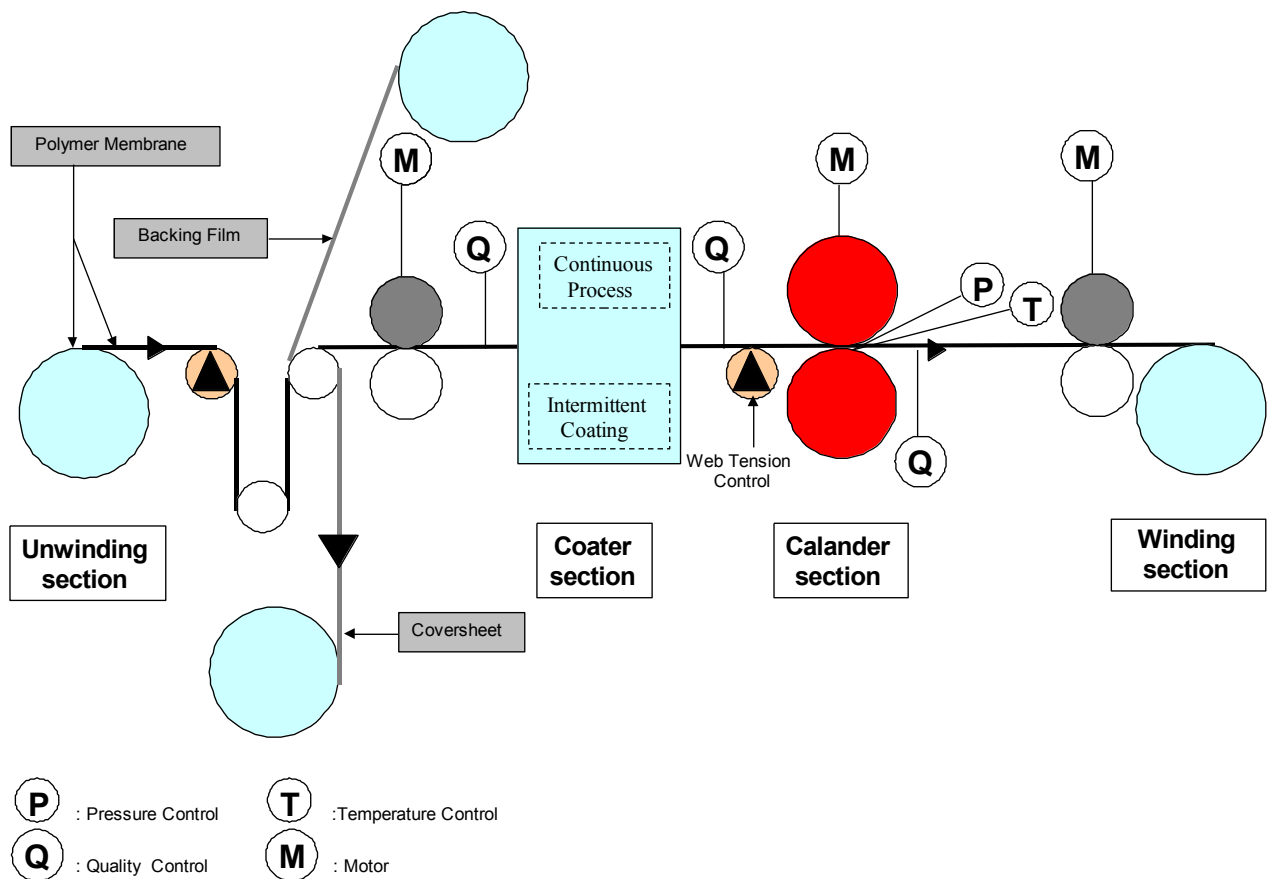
Polymer Membrane

Backing Film

M

Q

Continuous Process

Intermittent Coating

Q

M

P

T

M

Web Tension Control

Q

Unwinding section

Coater section

Calander section

Winding section

Coversheet

P : Pressure Control

T :Temperature Control

Q : Quality Control

M : Motor